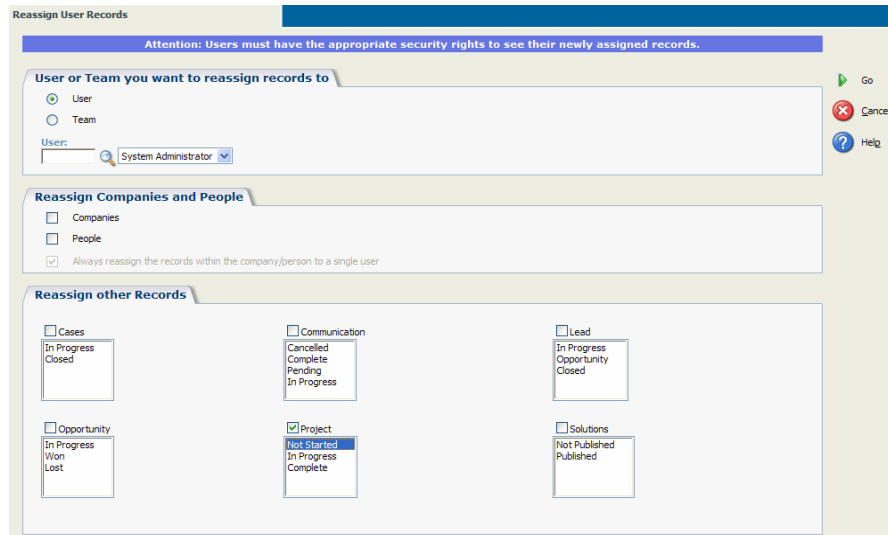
Reassign User Records

Attention: Users must have the appropriate security rights to see their newly assigned records.

User or Team you want to reassign records to

User

Team

User:

System Administrator

Reassign Companies and People

Companies

People

Always reassign the records within the company/person to a single user

Reassign other Records

Cases
In Progress
Closed

Communication
Cancelled
Complete
Pending
In Progress

Lead
In Progress
Opportunity
Closed

Opportunity
In Progress
Won
Lost

Project
Not Started
In Progress
Complete

Solutions
Not Published
Published

Go

Cance

Help